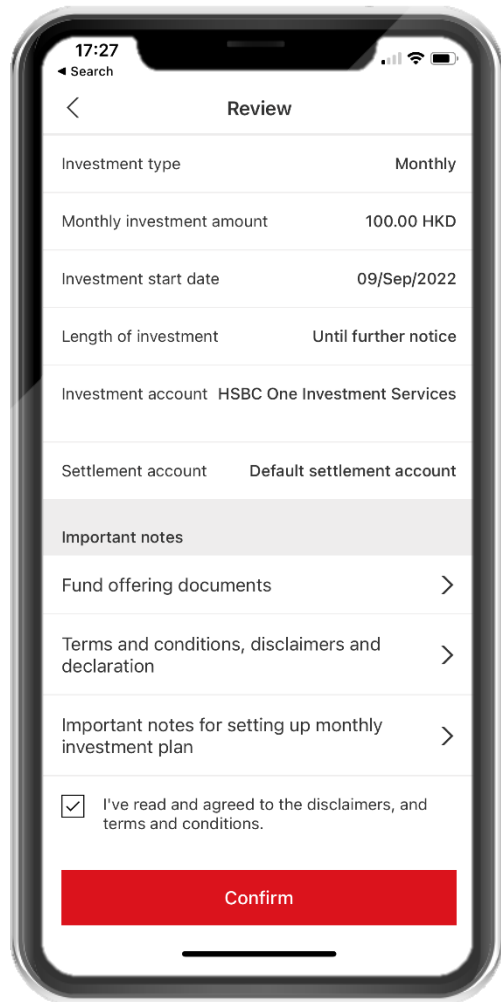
17:27
◂ Search

Review

Investment type Monthly

Monthly investment amount 100.00 HKD

Investment start date 09/Sep/2022

Length of investment Until further notice

Investment account HSBC One Investment Services

Settlement account Default settlement account

Important notes

Fund offering documents

Terms and conditions, disclaimers and declaration

Important notes for setting up monthly investment plan

I've read and agreed to the disclaimers, and terms and conditions.

Confirm